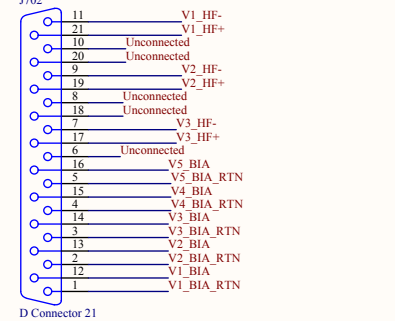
J702

11 V1_HF-
21 V1_HF+
10 Unconnected
20 Unconnected
9 V2_HF-
19 V2_HF+
8 Unconnected
18 Unconnected
7 V3_HF-
17 V3_HF+
6 Unconnected
16 V5_BIA
5 V5_BIA_RTN
15 V4_BIA
4 V4_BIA_RTN
14 V3_BIA
3 V3_BIA_RTN
13 V2_BIA
2 V2_BIA_RTN
12 V1_BIA
1 V1_BIA_RTN

D Connector 21